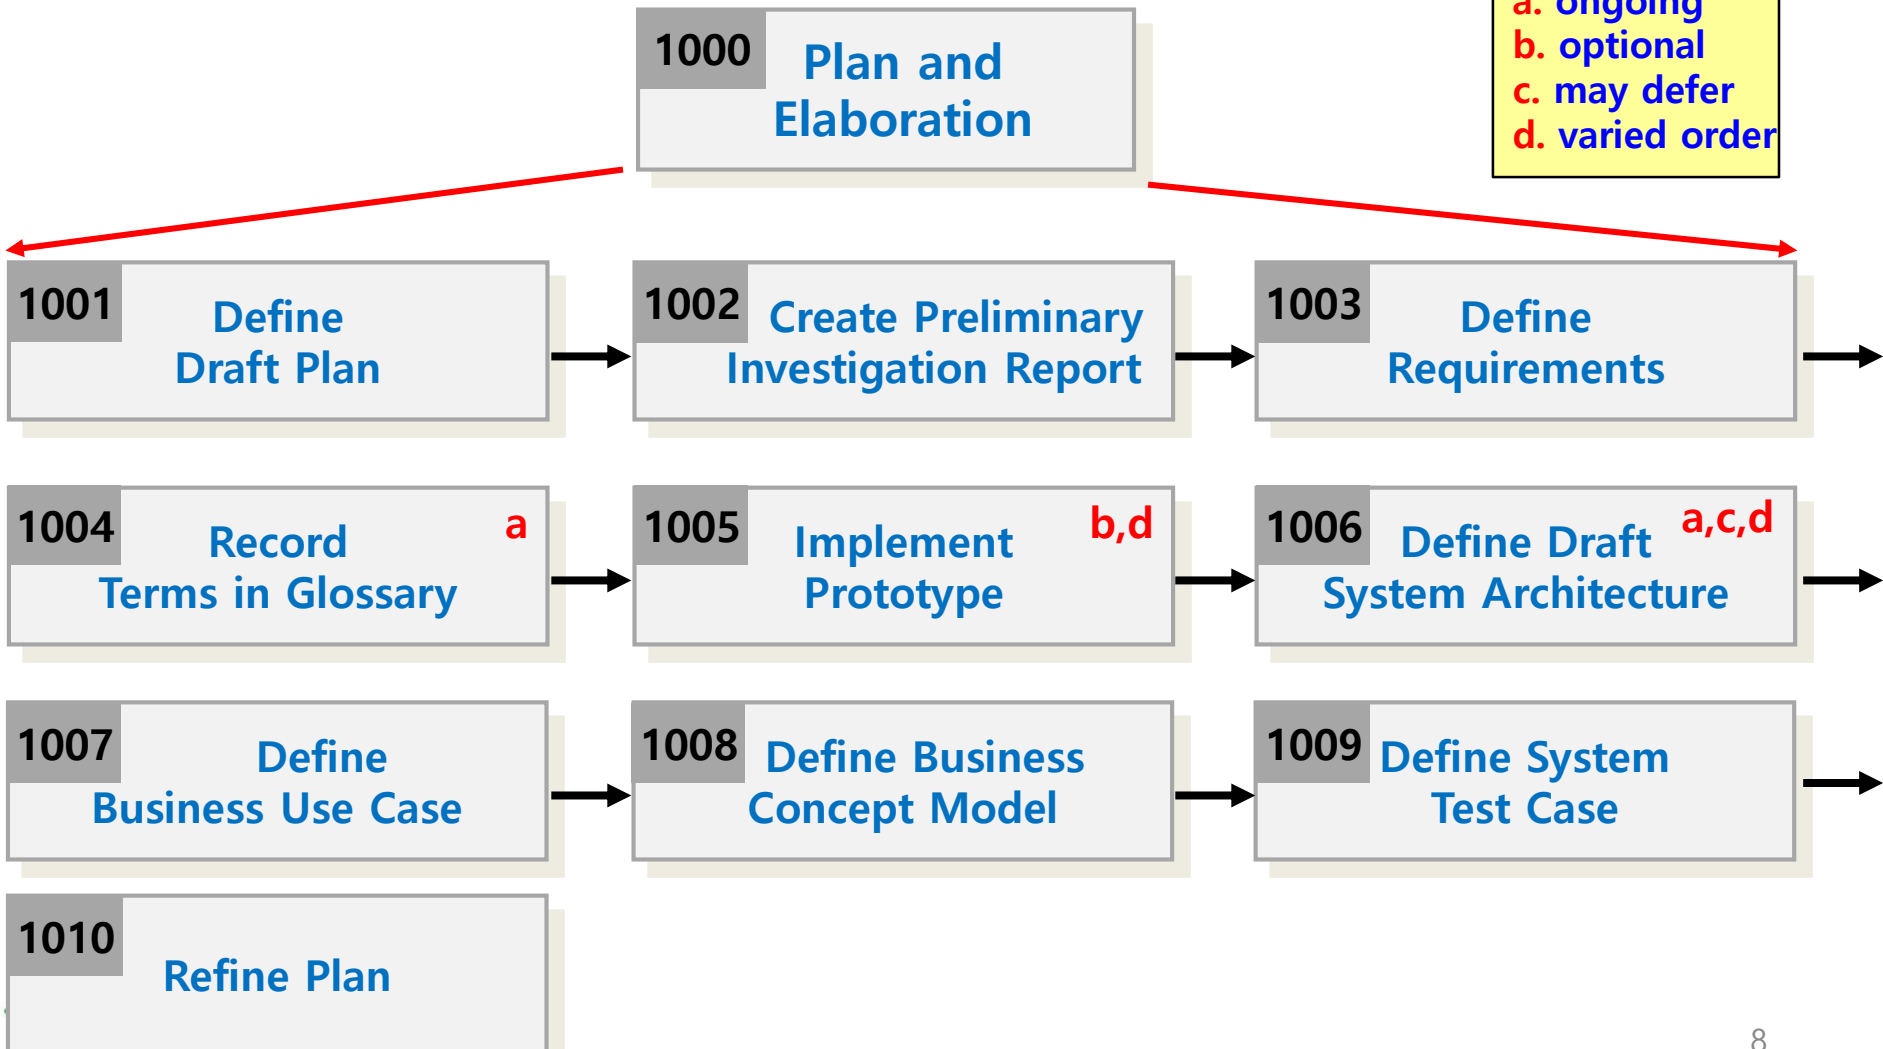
1000 Plan and Elaboration

a. ongoing
b. optional
c. may defer
d. varied order

1001 Define Draft Plan

1002 Create Preliminary Investigation Report

1003 Define Requirements

1004 Record Terms in Glossary a

1005 Implement Prototype b,d

1006 Define Draft System Architecture a,c,d

1007 Define Business Use Case

1008 Define Business Concept Model

1009 Define System Test Case

1010 Refine Plan

8